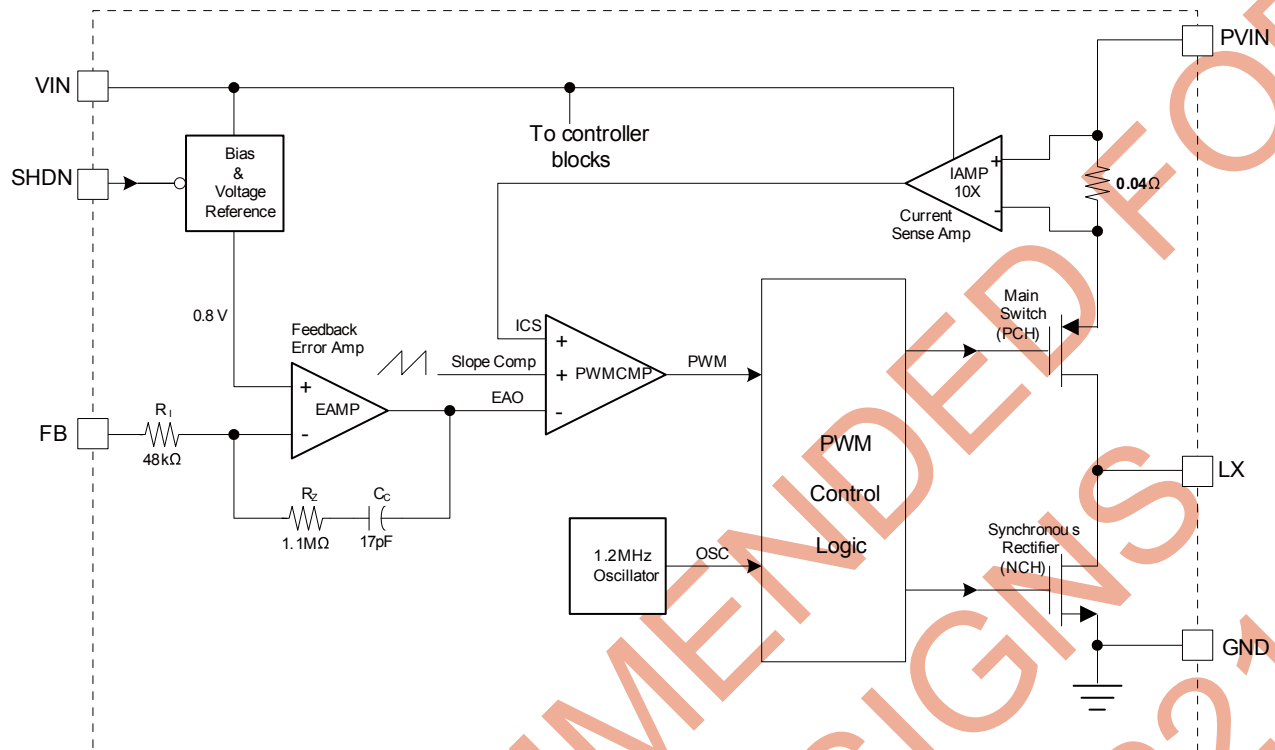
PVIN
VIN
To controller blocks
SHDN
Bias & Voltage Reference
IAMP 10X
+
-
0.04Ω
Current Sense Amp
Main Switch (PCH)
0.8 V
Feedback Error Amp
ICS
+
Slope Comp
+
PWMCMP
PWM
+
EAMP
EAO
-
FB
$R_I$
48kΩ
-
PWM
Control
Logic
LX
$R_Z$
1.1MΩ
$C_C$
17pF
1.2MHz Oscillator
OSC
Synchronou s Rectifier (NCH)
GND
MENDED FO
IGNS